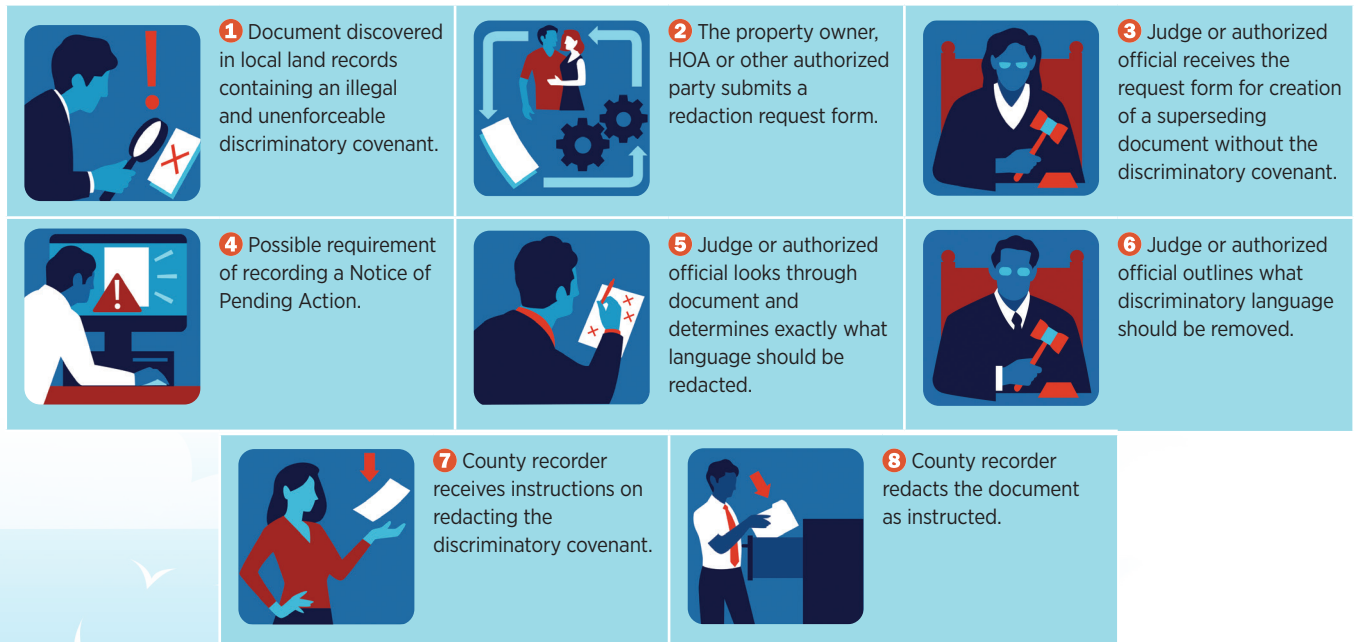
1 Document discovered in local land records containing an illegal and unenforceable discriminatory covenant.

2 The property owner, HOA or other authorized party submits a redaction request form.

3 Judge or authorized official receives the request form for creation of a superseding document without the discriminatory covenant.

4 Possible requirement of recording a Notice of Pending Action.

5 Judge or authorized official looks through document and determines exactly what language should be redacted.

6 Judge or authorized official outlines what discriminatory language should be removed.

7 County recorder receives instructions on redacting the discriminatory covenant.

8 County recorder redacts the document as instructed.